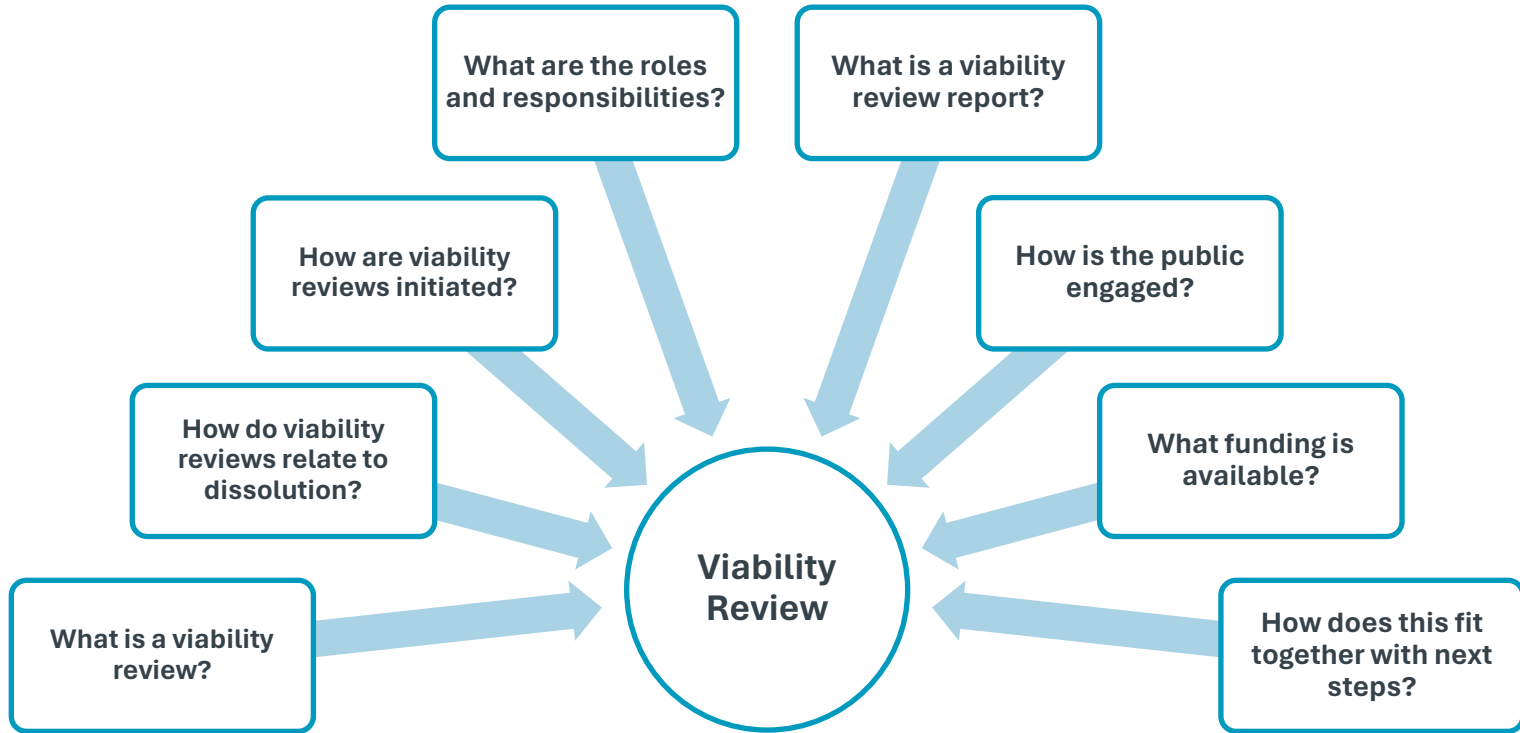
What are the roles and responsibilities?

What is a viability review report?

How are viability reviews initiated?

How is the public engaged?

How do viability reviews relate to dissolution?

What funding is available?

What is a viability review?

Viability Review

How does this fit together with next steps?